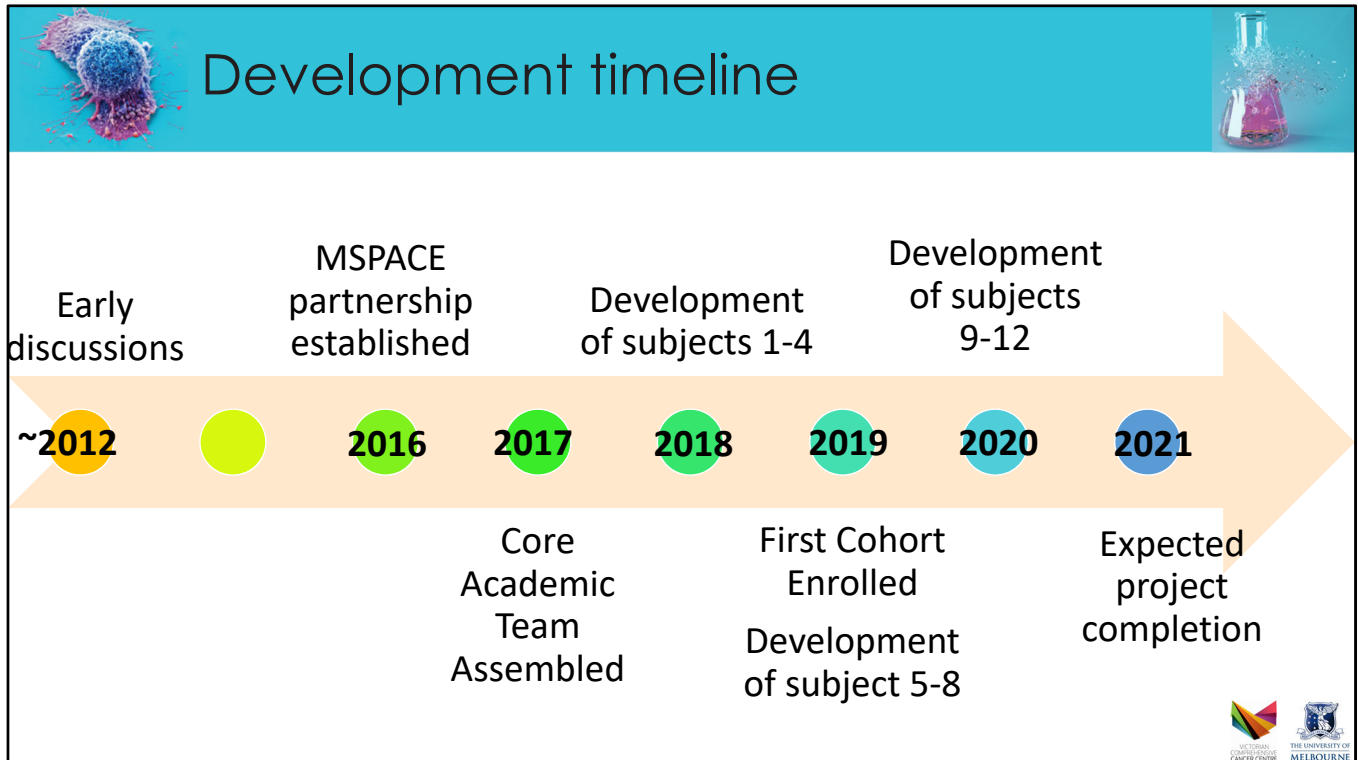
Development timeline

Early discussions

MSPACE partnership established

Development of subjects 1-4

Development of subjects 9-12

~2012

2016

2017

2018

2019

2020

2021

Core Academic Team Assembled

First Cohort Enrolled

Development of subject 5-8

Expected project completion

VICTORIAN COMPREHENSIVE CANCER CENTRE

THE UNIVERSITY OF MELBOURNE